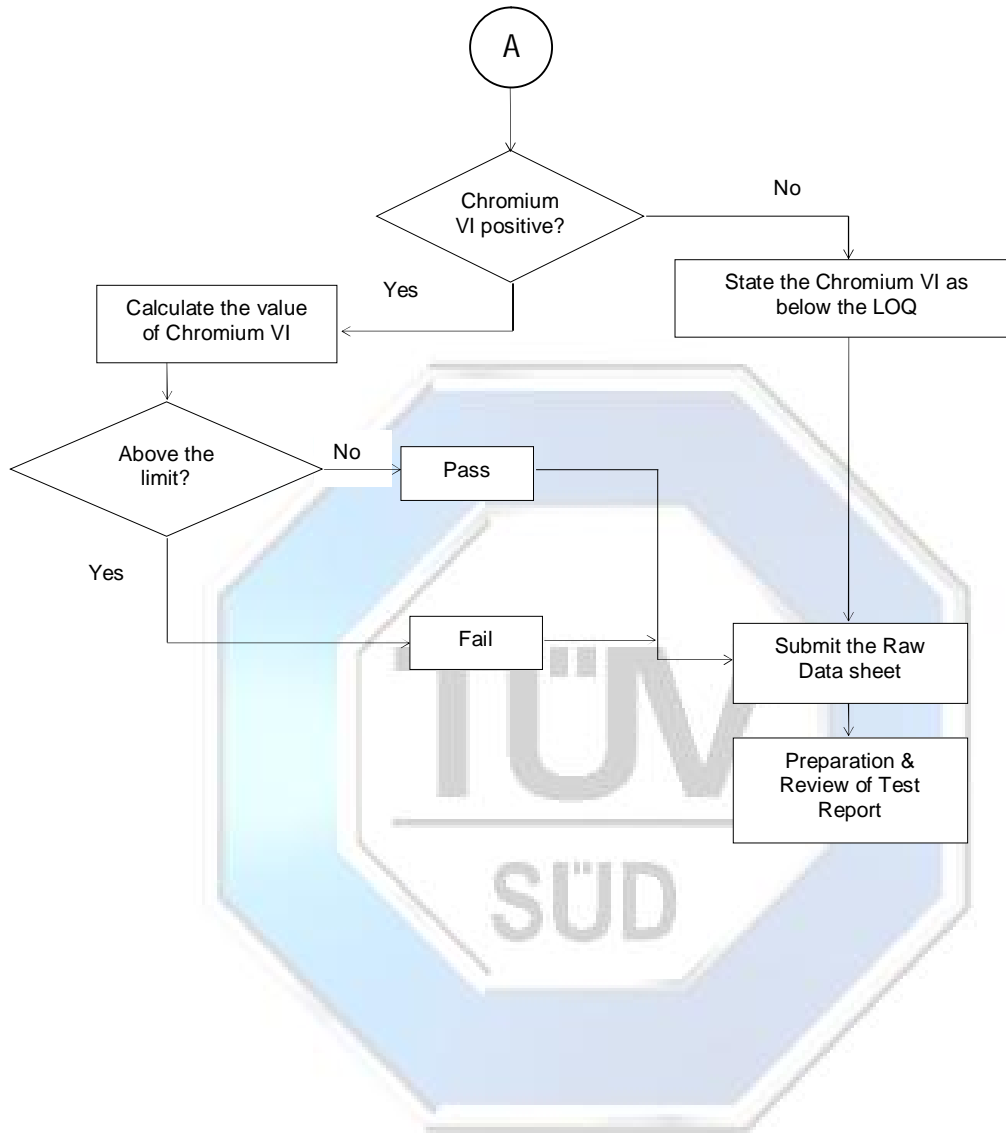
A

Chromium VI positive?

No

Yes

State the Chromium VI as below the LOQ

Calculate the value of Chromium VI

Above the limit?

No

Pass

Yes

Fail

Submit the Raw Data sheet

Preparation & Review of Test Report

TÜV

SÜD